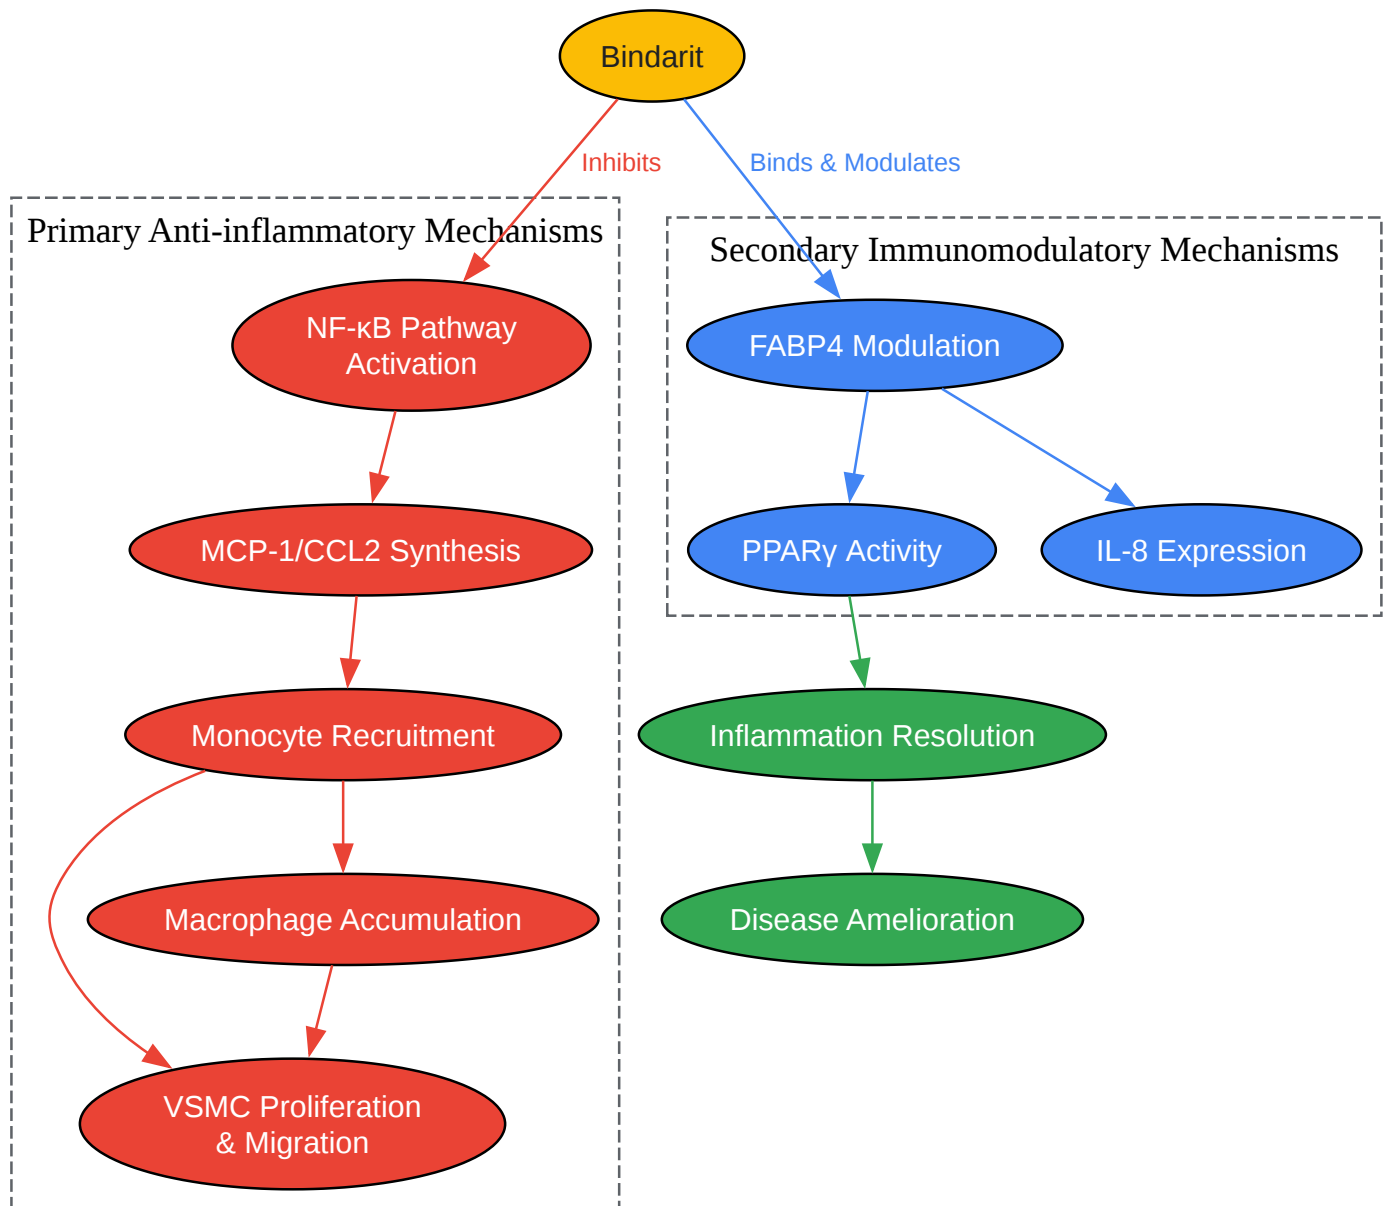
Bindarit

Inhibits

Binds & Modulates

Primary Anti-inflammatory Mechanisms

NF-κB Pathway Activation

MCP-1/CCL2 Synthesis

Monocyte Recruitment

Macrophage Accumulation

VSMC Proliferation & Migration

Secondary Immunomodulatory Mechanisms

FABP4 Modulation

PPARγ Activity

IL-8 Expression

Inflammation Resolution

Disease Amelioration